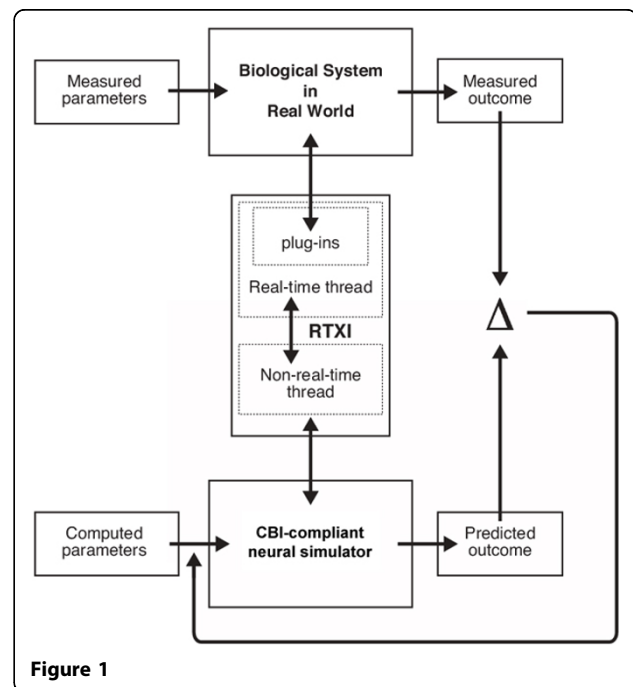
Measured parameters

Biological System in Real World

Measured outcome

plug-ins

Real-time thread

RTXI

Non-real-time thread

$\Delta$

Computed parameters

CBI-compliant neural simulator

Predicted outcome

Figure 1